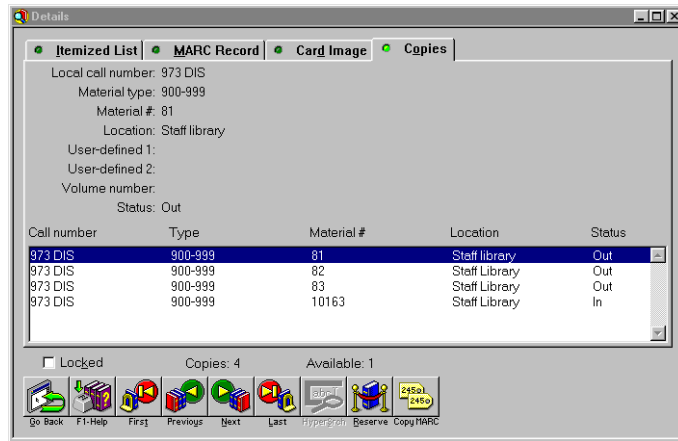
Details

Itemized List | MARC Record | Card Image | Copies

Local call number: 973 DIS
Material type: 900-999
Material #: 81
Location: Staff library
User-defined 1:
User-defined 2:
Volume number:
Status: Out

| Call number | Type | Material # | Location | Status |
|---|---|---|---|---|
| 973 DIS | 900-999 | 81 | Staff library | Out |
| 973 DIS | 900-999 | 82 | Staff Library | Out |
| 973 DIS | 900-999 | 83 | Staff Library | Out |
| 973 DIS | 900-999 | 10163 | Staff Library | In |

Locked Copies: 4 Available: 1

Go Back F1-Help First Previous Next Last HyperSrch Reserve Copy MARC
245a 245a